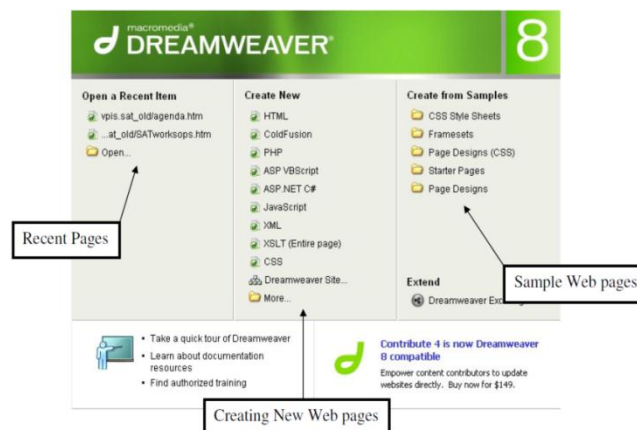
macromedia®
DREAMWEAVER® 8

Open a Recent Item
vpis.sat_old/agenda.htm
...at_old/SATworksops.htm
Open...

Create New
HTML
ColdFusion
PHP
ASP VBScript
ASP.NET C#
JavaScript
XML
XSLT (Entire page)
CSS
Dreamweaver Site...
More...

Create from Samples
CSS Style Sheets
Framesets
Page Designs (CSS)
Starter Pages
Page Designs

Extend
Dreamweaver Ex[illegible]

Recent Pages

Sample Web pages

• Take a quick tour of Dreamweaver
• Learn about documentation resources
• Find authorized training

Contribute 4 is now Dreamweaver 8 compatible
Empower content contributors to update websites directly. Buy now for $149.

Creating New Web pages